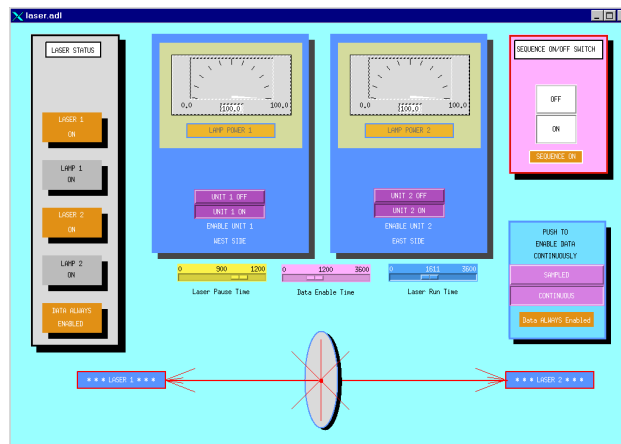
laser.adl

LASER STATUS

LASER 1
ON

LAMP 1
ON

LASER 2
ON

LAMP 2
ON

DATA ALWAYS
ENABLED

0.0 100.0 100.0

LAMP POWER 1

UNIT 1 OFF
UNIT 1 ON
ENABLE UNIT 1
WEST SIDE

0.0 100.0 100.0

LAMP POWER 2

UNIT 2 OFF
UNIT 2 ON
ENABLE UNIT 2
EAST SIDE

SEQUENCE ON/OFF SWITCH

OFF
ON
SEQUENCE ON

PUSH TO
ENABLE DATA
CONTINUOUSLY

SAMPLED
CONTINUOUS
Data ALWAYS Enabled

0 900 1200
Laser Pause Time

0 1200 3600
Data Enable Time

0 1611 3600
Laser Run Time

* * * LASER 1 * * *

* * * LASER 2 * * *